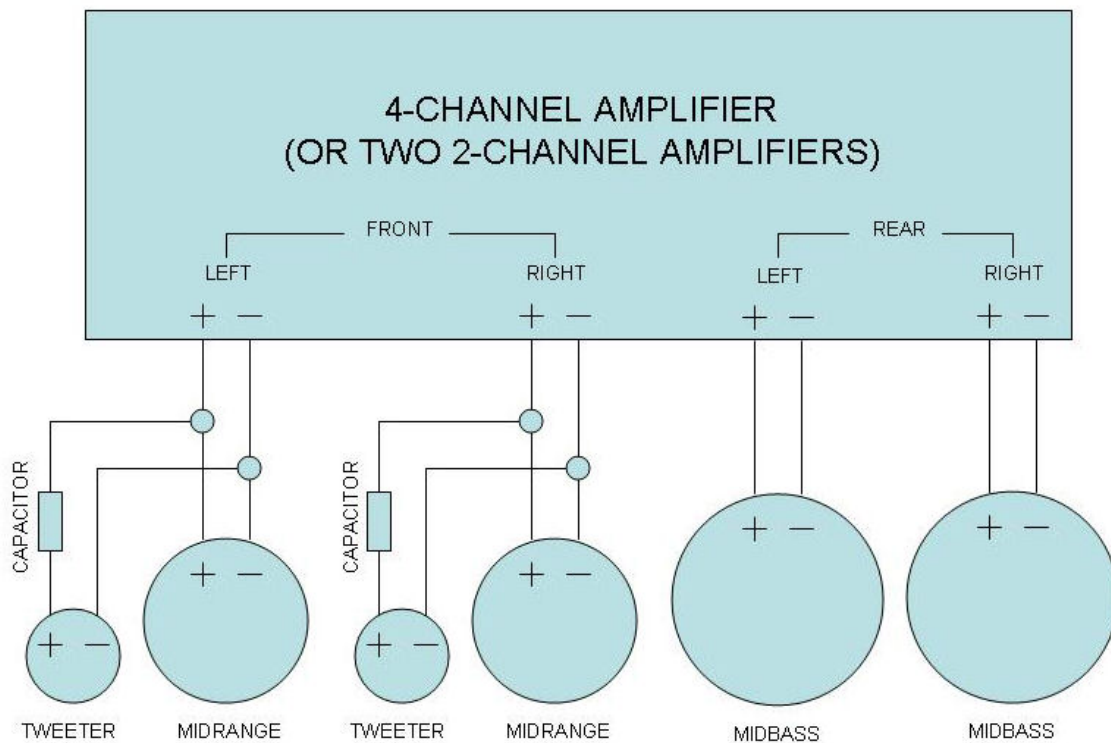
4-CHANNEL AMPLIFIER
(OR TWO 2-CHANNEL AMPLIFIERS)

FRONT

LEFT

RIGHT

REAR

LEFT

RIGHT

+ −

+ −

+ −

+ −

CAPACITOR

+ −

+ −

CAPACITOR

+ −

+ −

+ −

+ −

TWEETER

MIDRANGE

TWEETER

MIDRANGE

MIDBASS

MIDBASS